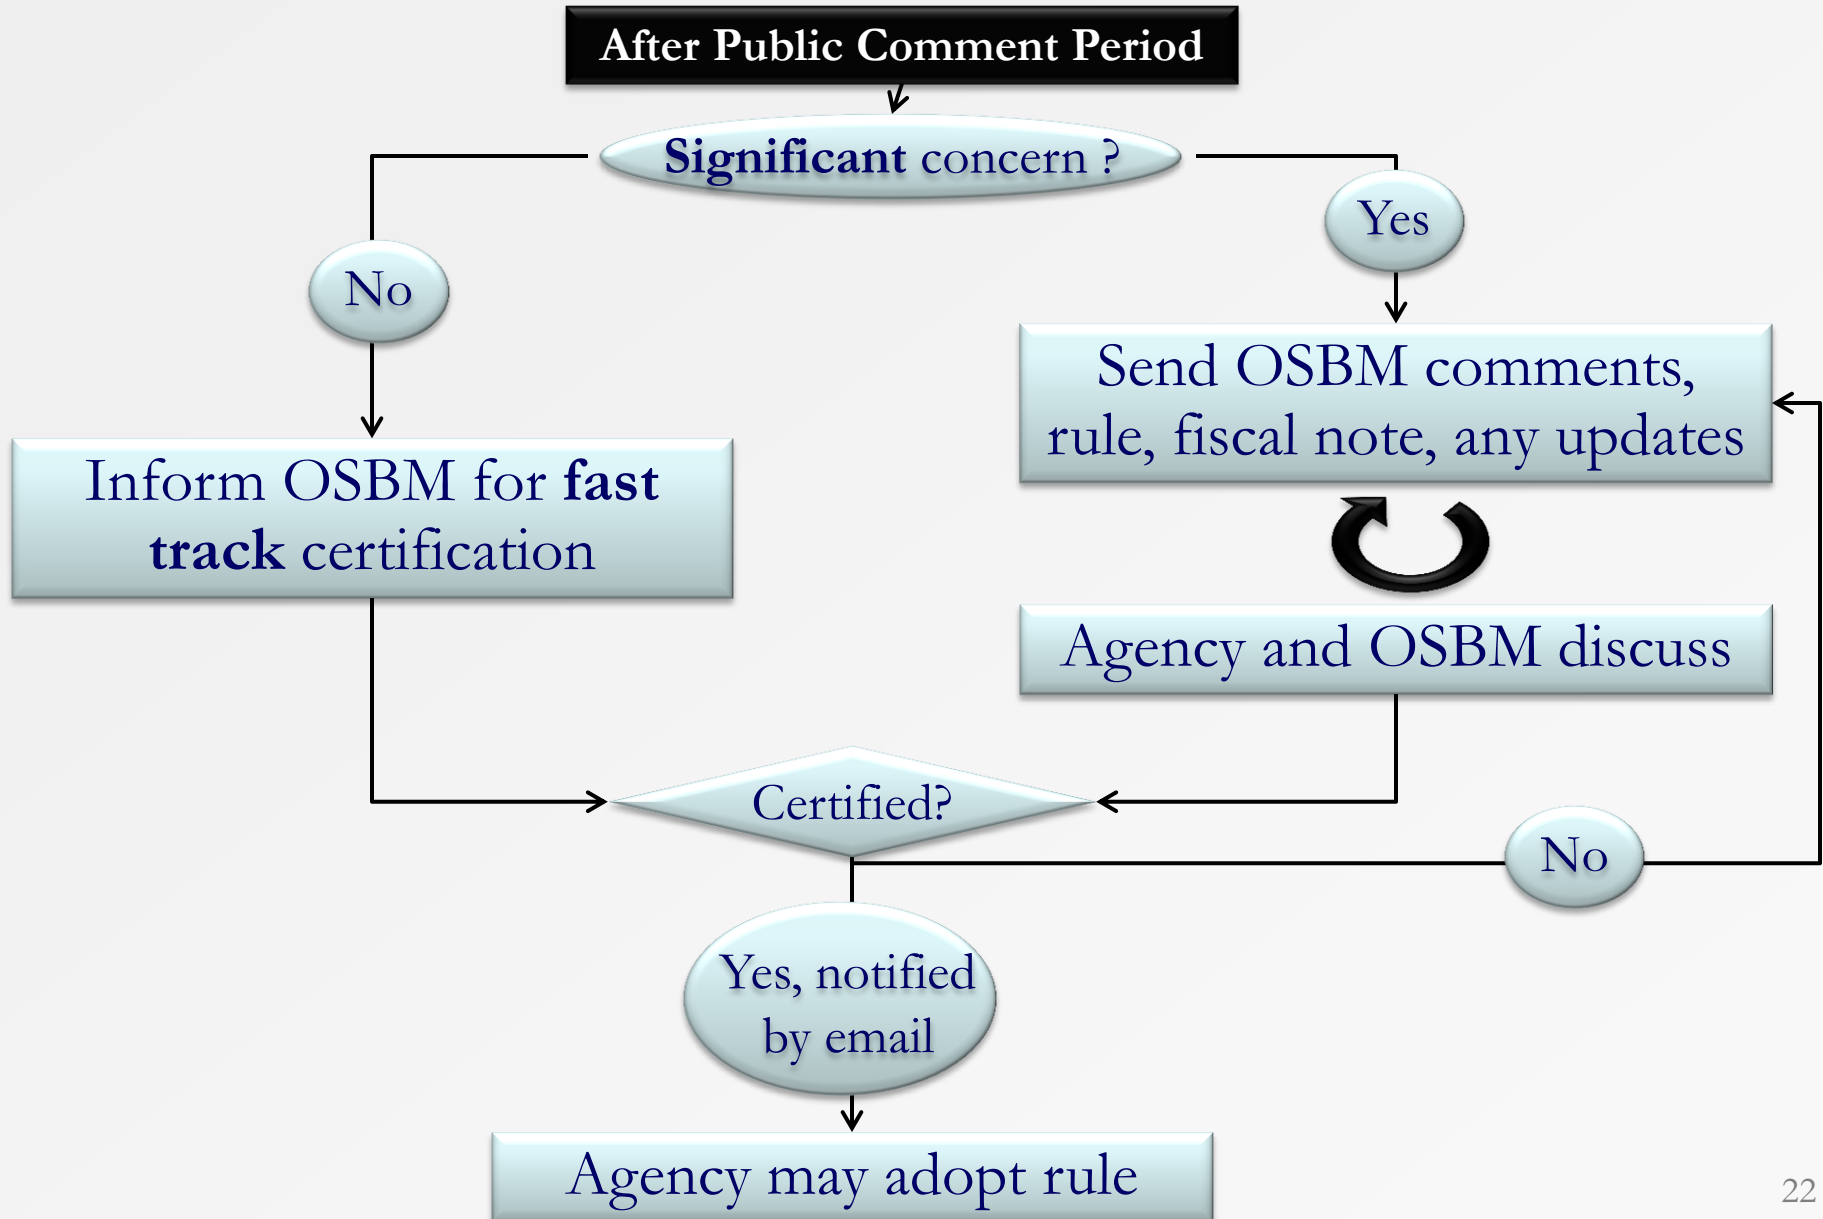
After Public Comment Period

**Significant** concern ?

No

Yes

Send OSBM comments, rule, fiscal note, any updates

Inform OSBM for **fast track** certification

Agency and OSBM discuss

Certified?

No

Yes, notified by email

Agency may adopt rule

22